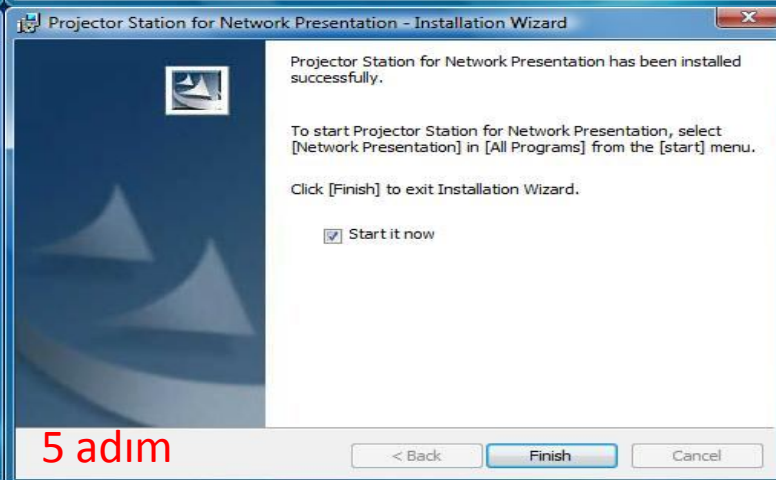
Projector Station for Network Presentation - Installation Wizard

Projector Station for Network Presentation has been installed successfully.

To start Projector Station for Network Presentation, select [Network Presentation] in [All Programs] from the [start] menu.

Click [Finish] to exit Installation Wizard.

Start it now

5 adım

< Back

Finish

Cancel